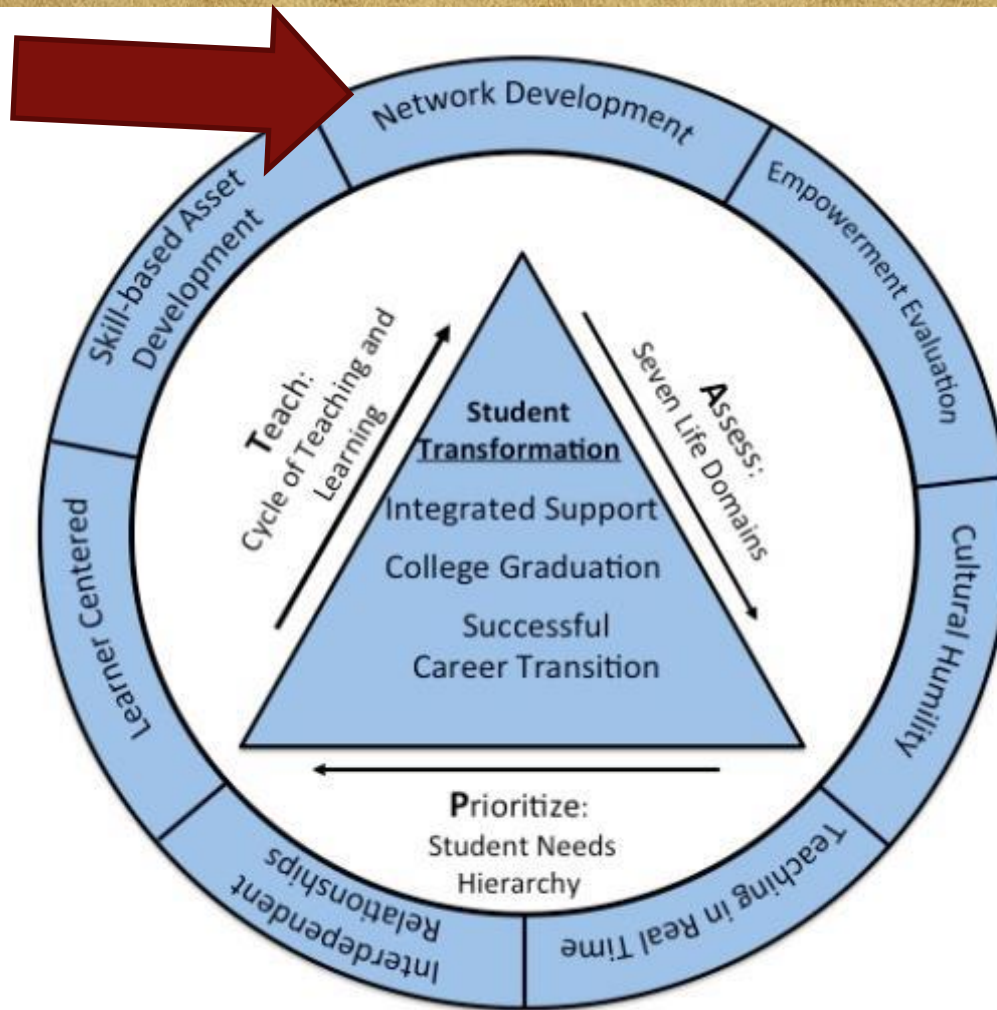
Network Development

Empowerment Evaluation

Cultural Humility

Teaching in Real Time

Interdependent Relationships

Learner Centered

Skill-based Asset Development

Teach: Cycle of Teaching and Learning

Student Transformation

Integrated Support

College Graduation

Successful Career Transition

Assess: Seven Life Domains

Prioritize: Student Needs Hierarchy